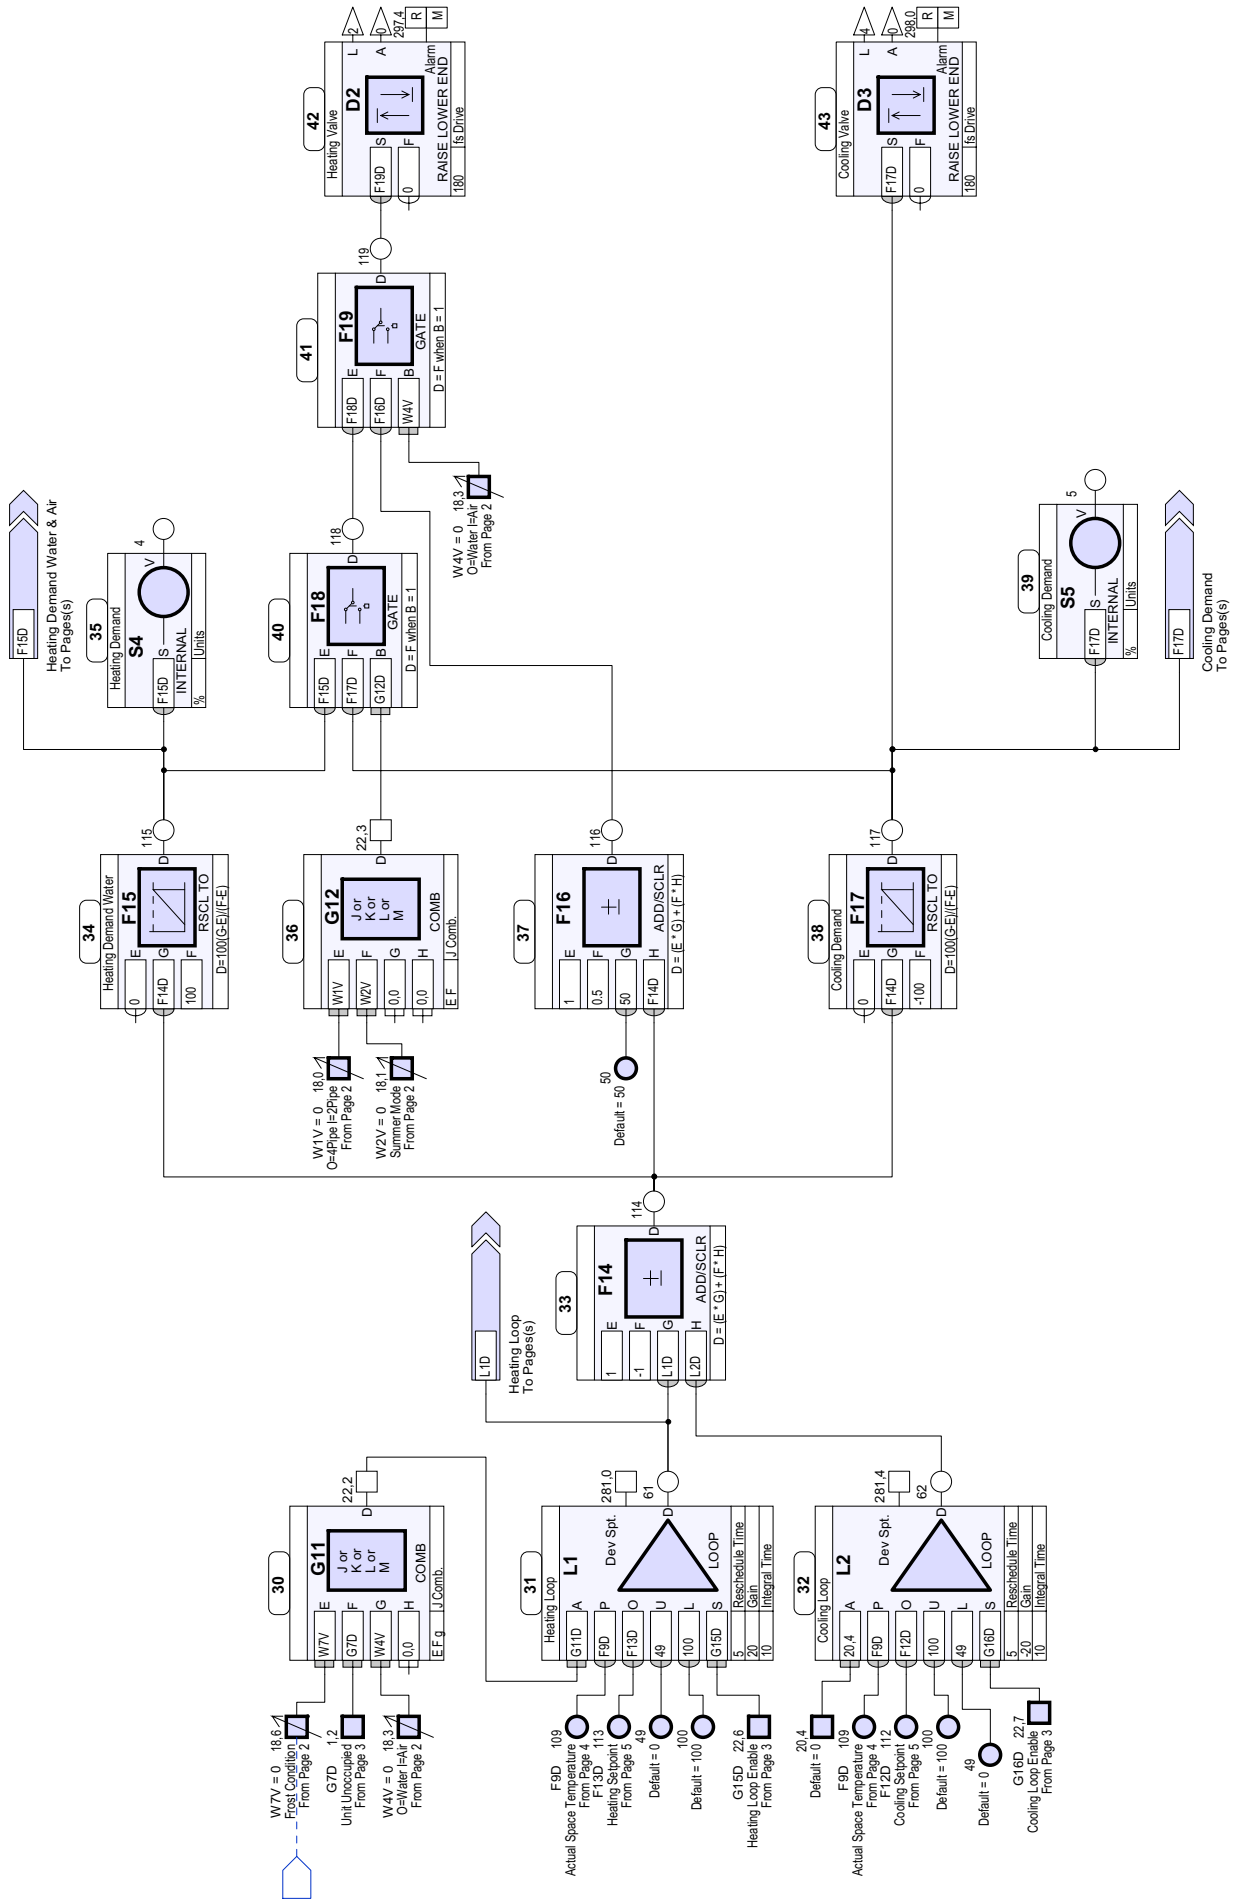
42
Heating Valve
D2
S F19D
F 0
RAISE LOWER END
Alarm
180 fs Drive
L 2
A 0
297,4
R M

43
Cooling Valve
D3
S F17D
F 0
RAISE LOWER END
Alarm
180 fs Drive
L 4
A 0
298,0
R M

41
F19
E F18D
F F16D
B W4V
D 119
GATE
D = F when B = 1

W4V = 0 18,3
O=Water I=Air
From Page 2

40
F18
E F15D
F F17D
B G12D
D 118
GATE
D = F when B = 1

35
Heating Demand
S4
S F15D
INTERNAL
% Units
V 4

F15D
Heating Demand Water & Air
To Pages(s)

39
Cooling Demand
S5
S F17D
INTERNAL
% Units
V 5

F17D
Cooling Demand
To Pages(s)

34
Heating Demand Water
F15
E 0
G F14D
F 100
D 115
RSCL TO
D=100(G-E)/(F-E)

36
G12
E W1V
F W2V
G 0,0
H 0,0
D 22,3
J or K or L or M
COMB
E F J Comb.

W1V = 0 18,0
O=4Pipe I=2Pipe
From Page 2
W2V = 0 18,1
Summer Mode
From Page 2

37
F16
E 1
F 0,5
G 50
H F14D
D 116
ADD/SCLR
D = (E * G) + (F * H)

50
Default = 50

38
Cooling Demand
F17
E 0
G F14D
F -100
D 117
RSCL TO
D=100(G-E)/(F-E)

33
F14
E 1
F -1
G L1D
H L2D
D 114
ADD/SCLR
D = (E * G) + (F * H)

L1D
Heating Loop
To Pages(s)

30
G11
E W7V
F G7D
G W4V
H 0,0
D 22,2
J or K or L or M
COMB
E F g J Comb.

W7V = 0 18,6
Frost Condition
From Page 2
G7D 1,2
Unit Unoccupied
From Page 3
W4V = 0 18,3
O=Water I=Air
From Page 2

31
Heating Loop
L1
A G11D
P F9D
O F13D
U 49
L 100
S G15D
D 61
281,0
Dev Spt.
LOOP
5 Reschedule Time
20 Gain
10 Integral Time

F9D 109
Actual Space Temperature
From Page 4
F13D 113
Heating Setpoint
From Page 5
49
Default = 0
100
Default = 100
G15D 22,6
Heating Loop Enable
From Page 3

32
Cooling Loop
L2
A 20,4
P F9D
O F12D
U 100
L 49
S G16D
D 62
281,4
Dev Spt.
LOOP
5 Reschedule Time
-20 Gain
10 Integral Time

20,4
Default = 0
F9D 109
Actual Space Temperature
From Page 4
F12D 112
Cooling Setpoint
From Page 5
100
Default = 100
49
Default = 0
G16D 22,7
Cooling Loop Enable
From Page 3